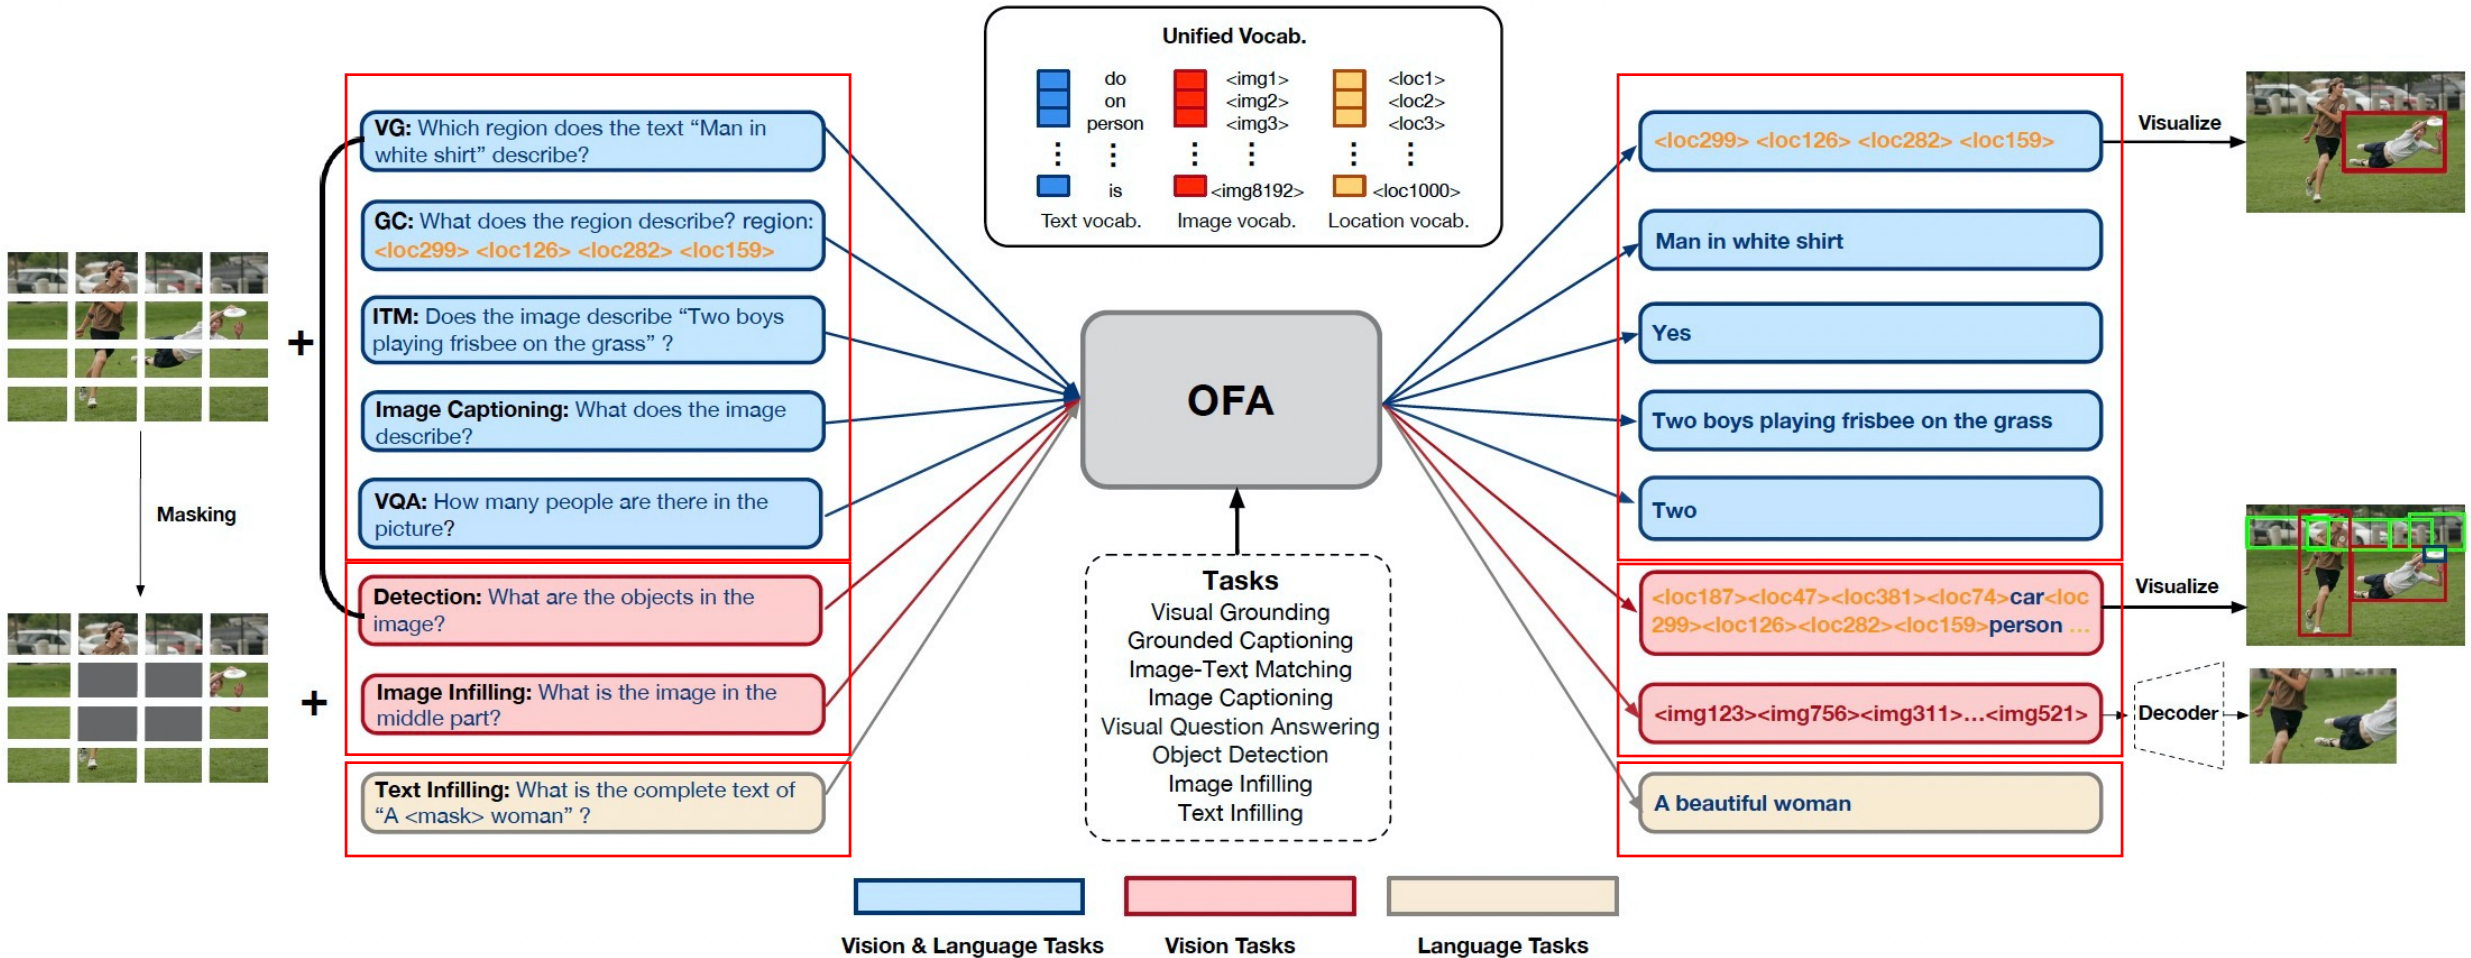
Unified Vocab.

do
on
person
⋮
is
Text vocab.

<img1>
<img2>
<img3>
⋮
<img8192>
Image vocab.

<loc1>
<loc2>
<loc3>
⋮
<loc1000>
Location vocab.

Masking

+

+

VG: Which region does the text "Man in white shirt" describe?

GC: What does the region describe? region: <loc299> <loc126> <loc282> <loc159>

ITM: Does the image describe "Two boys playing frisbee on the grass" ?

Image Captioning: What does the image describe?

VQA: How many people are there in the picture?

Detection: What are the objects in the image?

Image Infilling: What is the image in the middle part?

Text Infilling: What is the complete text of "A <mask> woman" ?

OFA

Tasks
Visual Grounding
Grounded Captioning
Image-Text Matching
Image Captioning
Visual Question Answering
Object Detection
Image Infilling
Text Infilling

<loc299> <loc126> <loc282> <loc159>

Visualize

Man in white shirt

Yes

Two boys playing frisbee on the grass

Two

<loc187><loc47><loc381><loc74>car<loc299><loc126><loc282><loc159>person ...

Visualize

<img123><img756><img311>...<img521>

Decoder

A beautiful woman

Vision & Language Tasks

Vision Tasks

Language Tasks